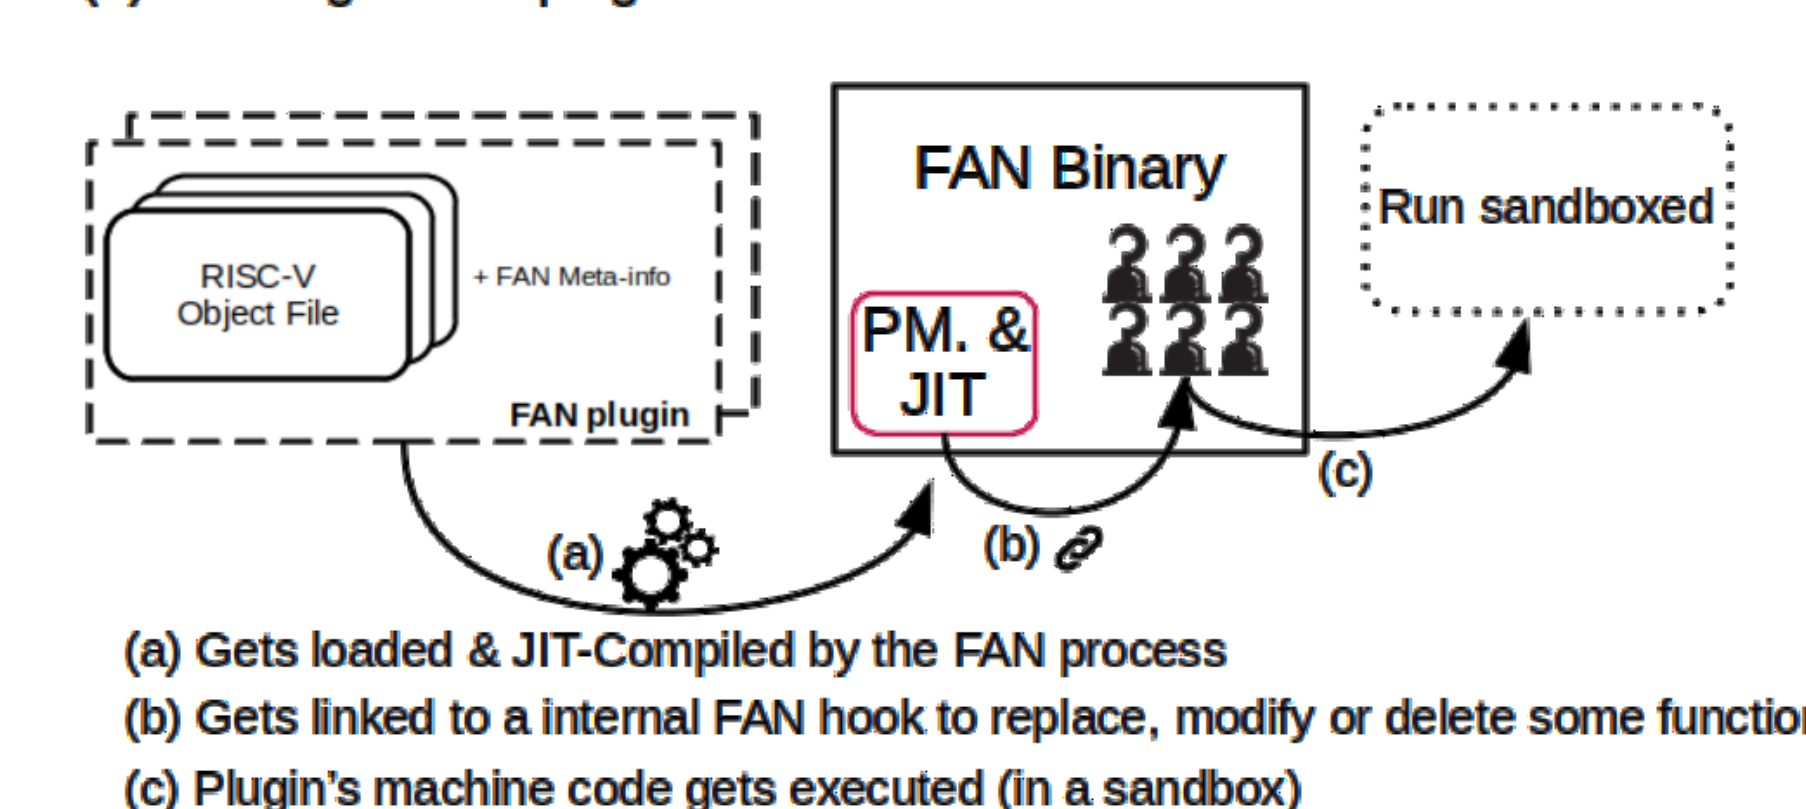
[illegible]

RISC-V Object File

+ FAN Meta-info

FAN plugin

FAN Binary

PM. & JIT

Run sandboxed

(a)

(b)

(c)

(a) Gets loaded & JIT-Compiled by the FAN process

(b) Gets linked to a internal FAN hook to replace, modify or delete some functio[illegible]

(c) Plugin's machine code gets executed (in a sandbox)